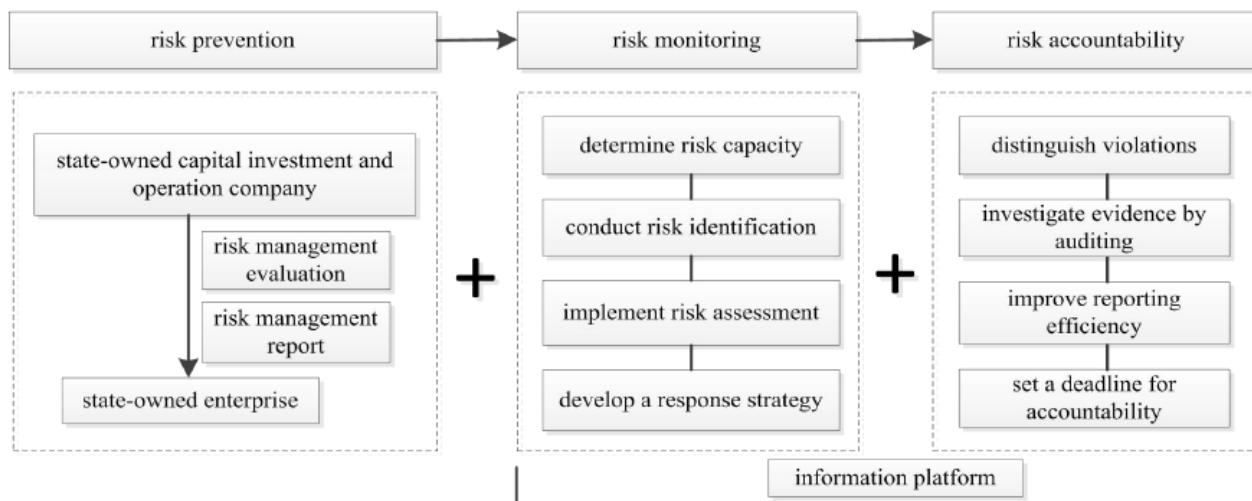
risk prevention

risk monitoring

risk accountability

state-owned capital investment and operation company

risk management evaluation

risk management report

state-owned enterprise

+

determine risk capacity

conduct risk identification

implement risk assessment

develop a response strategy

+

distinguish violations

investigate evidence by auditing

improve reporting efficiency

set a deadline for accountability

information platform